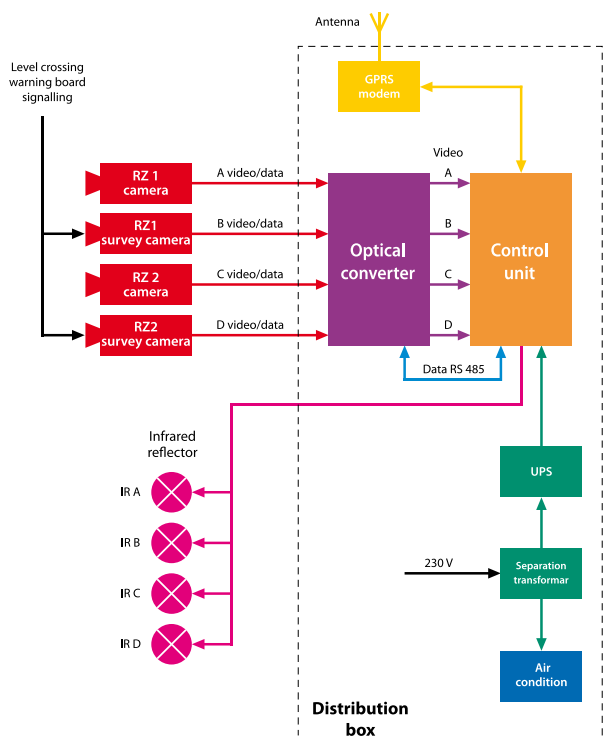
Antenna

Level crossing warning board signalling

GPRS modem

Video

RZ 1 camera

A video/data

A

RZ1 survey camera

B video/data

B

Optical converter

Control unit

RZ 2 camera

C video/data

C

RZ2 survey camera

D video/data

D

Data RS 485

Infrared reflector

IR A

IR B

IR C

IR D

UPS

230 V

Separation transformar

Air condition

Distribution box